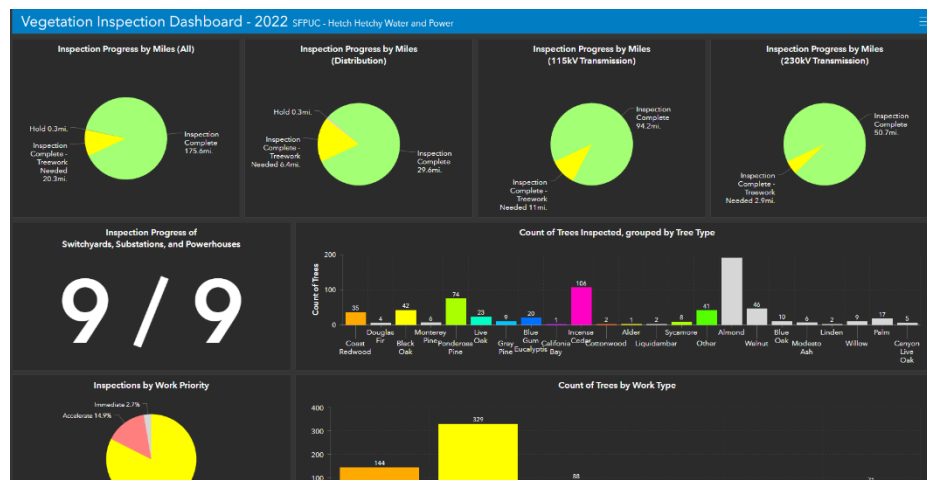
Vegetation Inspection Dashboard - 2022 SFPUC - Hetch Hetchy Water and Power

Inspection Progress by Miles (All)

Hold 0.3mi.
Inspection Complete - Treework Needed 20.3mi.
Inspection Complete 175.6mi.

Inspection Progress by Miles (Distribution)

Hold 0.3mi.
Inspection Complete - Treework Needed 6.4mi.
Inspection Complete 29.6mi.

Inspection Progress by Miles (115kV Transmission)

Inspection Complete 94.2mi.
Inspection Complete - Treework Needed 11mi.

Inspection Progress by Miles (230kV Transmission)

Inspection Complete 50.7mi.
Inspection Complete - Treework Needed 2.9mi.

Inspection Progress of Switchyards, Substations, and Powerhouses

9 / 9

Count of Trees Inspected, grouped by Tree Type

Count of Trees
200
100
0

35 Coast Redwood
4 Douglas Fir
42 Black Oak
6 Monterey Pine
74 Ponderosa Pine
23 Live Oak
9 Gray Pine
20 Blue Gum Eucalyptus
1 California Bay
106 Incense Cedar
2 Cottonwood
1 Alder
2 Liquidambar
8 Sycamore
41 Other
Almond
46 Walnut
10 Blue Oak
6 Modesto Ash
2 Linden
9 Willow
17 Palm
5 Canyon Live Oak

Inspections by Work Priority

Immediate 2.7%
Accelerate 14.9%

Count of Trees by Work Type

400
300
200
100

144
329
88